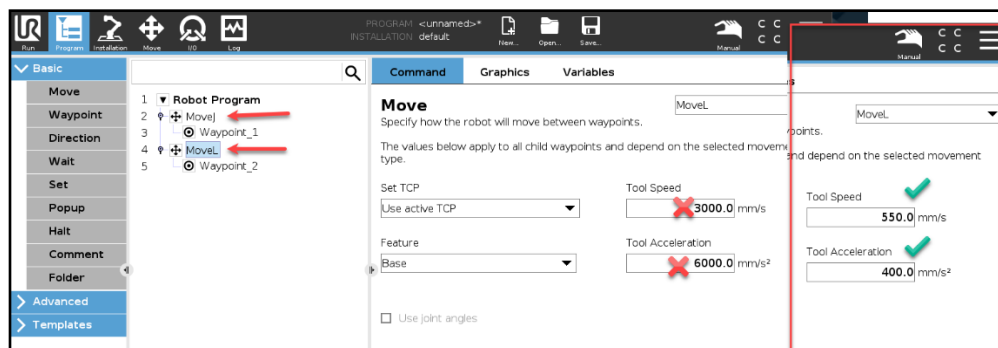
Run Program Installation Move I/O Log

PROGRAM <unnamed>*
INSTALLATION default

New... Open... Save...

Manual

Basic
Move
Waypoint
Direction
Wait
Set
Popup
Halt
Comment
Folder
Advanced
Templates

1 Robot Program
2 MoveJ
3 Waypoint_1
4 MoveL
5 Waypoint_2

Command Graphics Variables

Move
Specify how the robot will move between waypoints.

MoveL

The values below apply to all child waypoints and depend on the selected movement type.

Set TCP
Use active TCP

Tool Speed
3000.0 mm/s

Feature
Base

Tool Acceleration
6000.0 mm/s²

Use joint angles

Manual

MoveL

ypoints.

end depend on the selected movement

Tool Speed
550.0 mm/s

Tool Acceleration
400.0 mm/s²